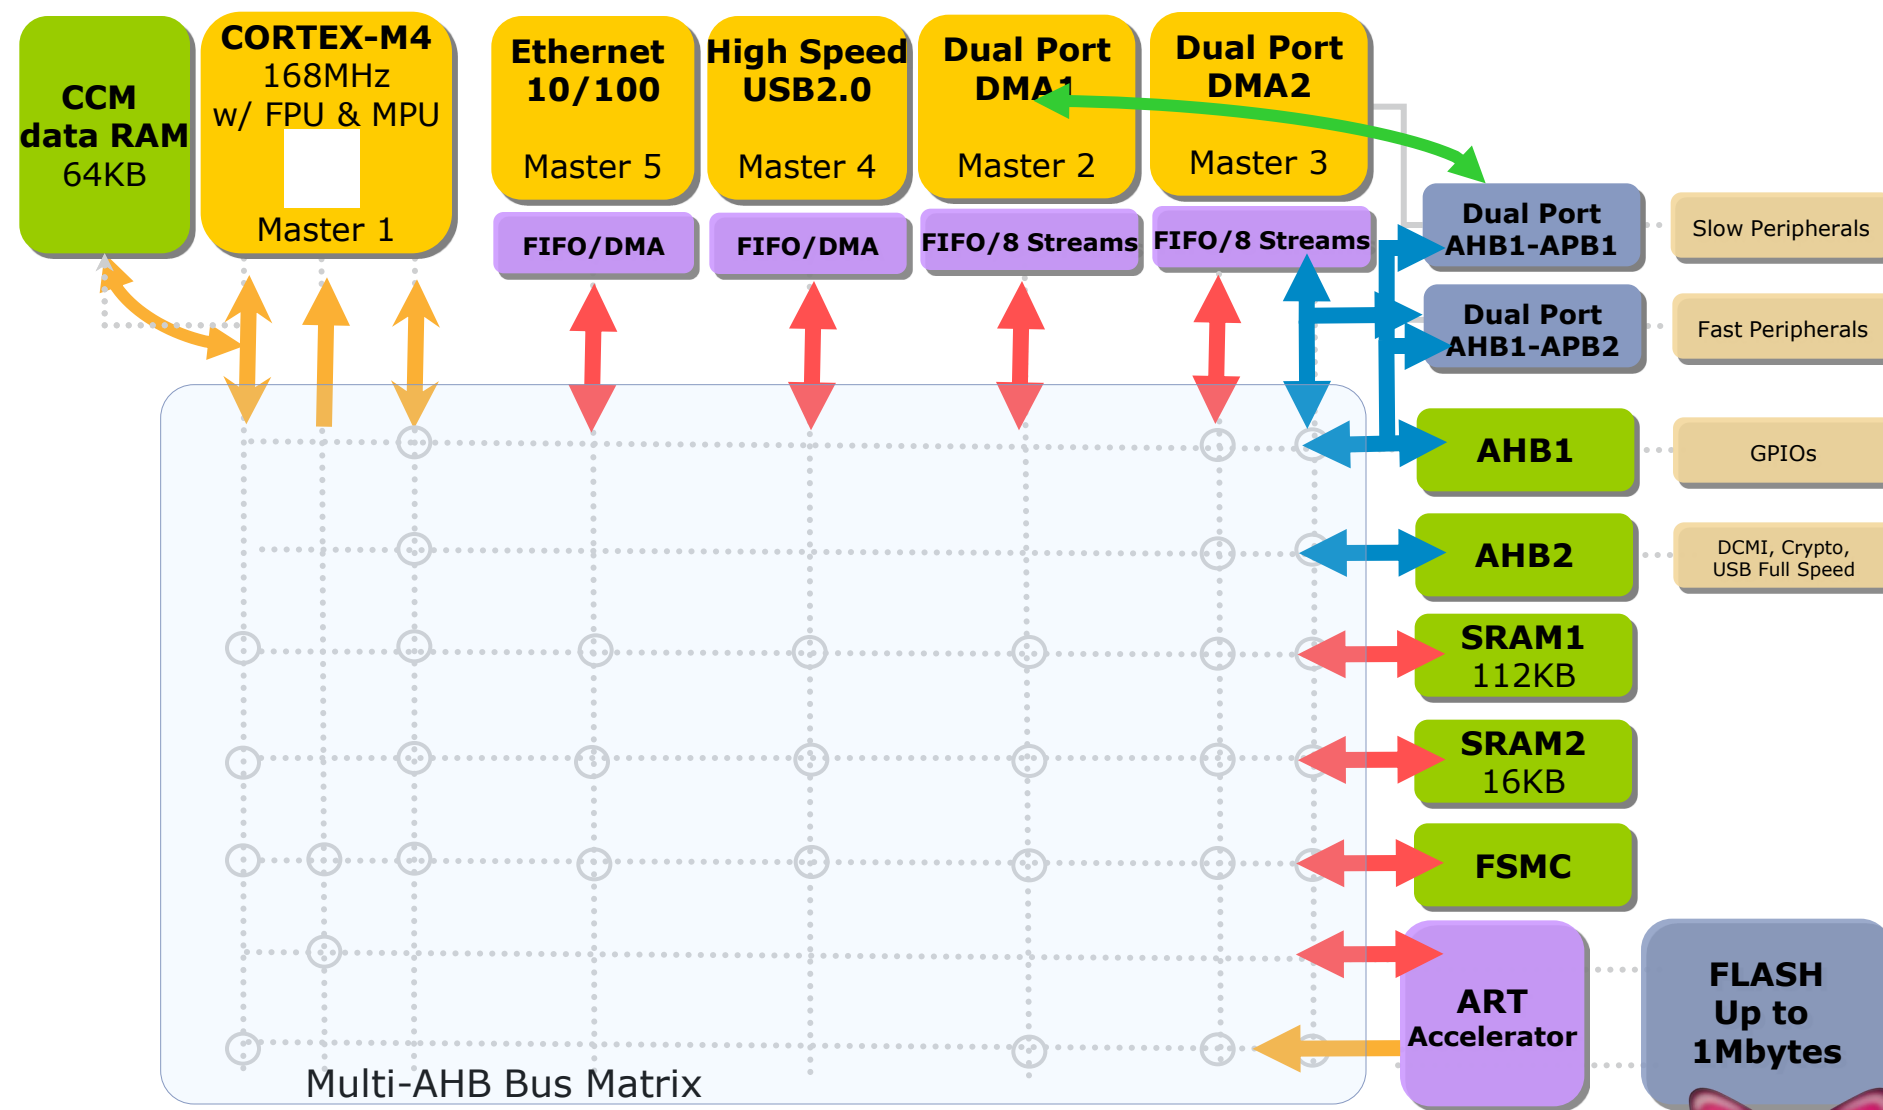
CCM data RAM 64KB

CORTEX-M4 168MHz w/ FPU & MPU

Master 1

Ethernet 10/100

Master 5

High Speed USB2.0

Master 4

Dual Port DMA1

Master 2

Dual Port DMA2

Master 3

FIFO/DMA

FIFO/DMA

FIFO/8 Streams

FIFO/8 Streams

Dual Port AHB1-APB1

Slow Peripherals

Dual Port AHB1-APB2

Fast Peripherals

AHB1

GPIOs

AHB2

DCMI, Crypto, USB Full Speed

SRAM1 112KB

SRAM2 16KB

FSMC

ART Accelerator

FLASH Up to 1Mbytes

Multi-AHB Bus Matrix